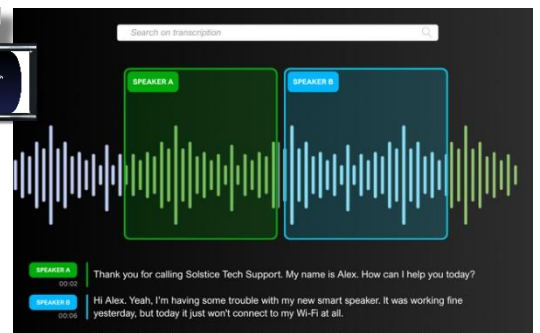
Search on transcription

SPEAKER A

SPEAKER B

SPEAKER A
00:02
Thank you for calling Solstice Tech Support. My name is Alex. How can I help you today?

SPEAKER B
00:06
Hi Alex. Yeah, I'm having some trouble with my new smart speaker. It was working fine yesterday, but today it just won't connect to my Wi-Fi at all.